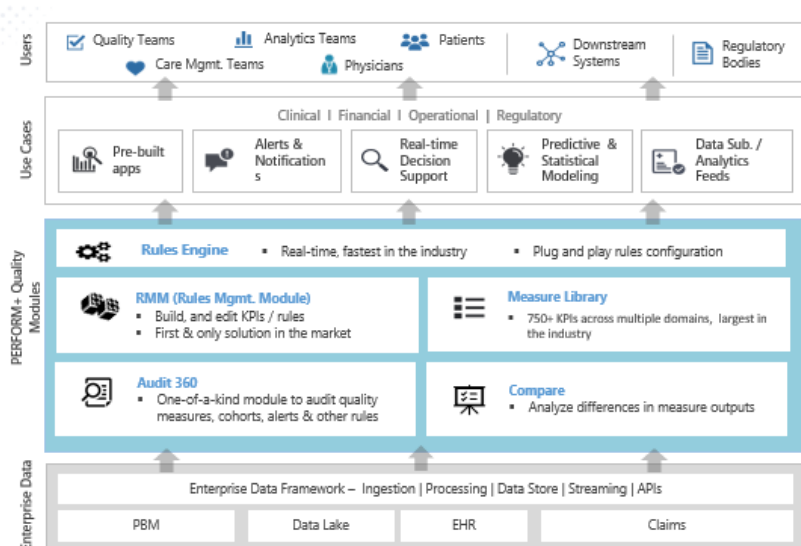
Users

Quality Teams
Analytics Teams
Patients
Care Mgmt. Teams
Physicians
Downstream Systems
Regulatory Bodies

Use Cases

Clinical | Financial | Operational | Regulatory

Pre-built apps
Alerts & Notifications
Real-time Decision Support
Predictive & Statistical Modeling
Data Sub. / Analytics Feeds

PERFORM+ Quality Modules

Rules Engine
▪ Real-time, fastest in the industry
▪ Plug and play rules configuration

RMM (Rules Mgmt. Module)
▪ Build, and edit KPIs / rules
▪ First & only solution in the market

Measure Library
▪ 750+ KPIs across multiple domains, largest in the industry

Audit 360
▪ One-of-a-kind module to audit quality measures, cohorts, alerts & other rules

Compare
▪ Analyze differences in measure outputs

Enterprise Data

Enterprise Data Framework – Ingestion | Processing | Data Store | Streaming | APIs

PBM
Data Lake
EHR
Claims